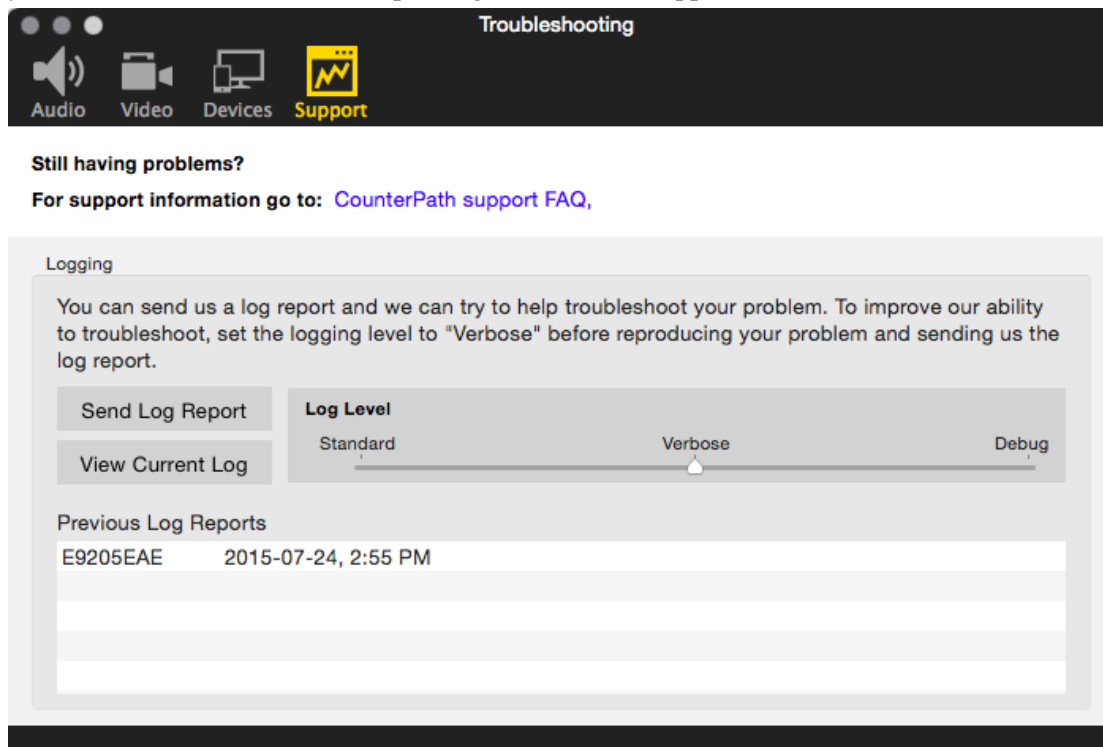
Troubleshooting

Audio Video Devices Support

Still having problems?

For support information go to: CounterPath support FAQ,

Logging

You can send us a log report and we can try to help troubleshoot your problem. To improve our ability to troubleshoot, set the logging level to "Verbose" before reproducing your problem and sending us the log report.

Send Log Report

View Current Log

Log Level

Standard Verbose Debug

Previous Log Reports

| | |
|---|---|
| E9205EAE | 2015-07-24, 2:55 PM |